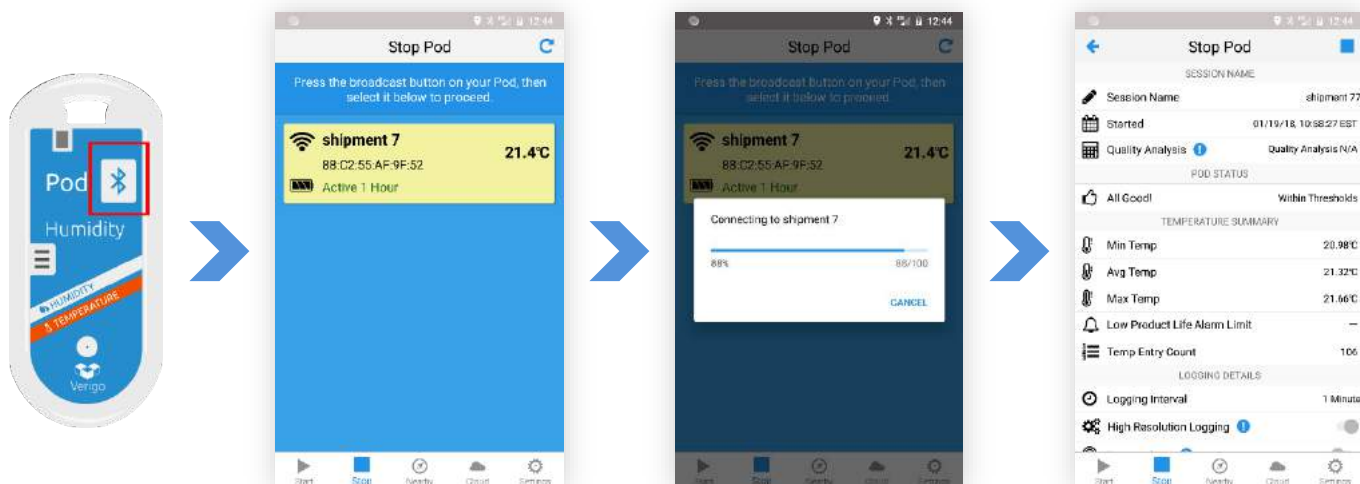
Pod
Humidity
HUMIDITY
TEMPERATURE
Verigo

12:44
Stop Pod
Press the broadcast button on your Pod, then select it below to proceed.
shipment 7
88:C2:55:AF:9F:52
21.4°C
Active 1 Hour
Start
Stop
Nearby
Cloud
Settings

12:44
Stop Pod
Press the broadcast button on your Pod, then select it below to proceed.
shipment 7
88:C2:55:AF:9F:52
21.4°C
Active 1 Hour
Connecting to shipment 7
88%
88/100
CANCEL
Start
Stop
Nearby
Cloud
Settings

12:44
Stop Pod
SESSION NAME
Session Name
shipment 77
Started
01/19/18, 10:58:27 EST
Quality Analysis
Quality Analysis N/A
POD STATUS
All Good!
Within Thresholds
TEMPERATURE SUMMARY
Min Temp
20.98°C
Avg Temp
21.32°C
Max Temp
21.66°C
Low Product Life Alarm Limit
—
Temp Entry Count
106
LOGGING DETAILS
Logging Interval
1 Minute
High Resolution Logging
Start
Stop
Nearby
Cloud
Settings